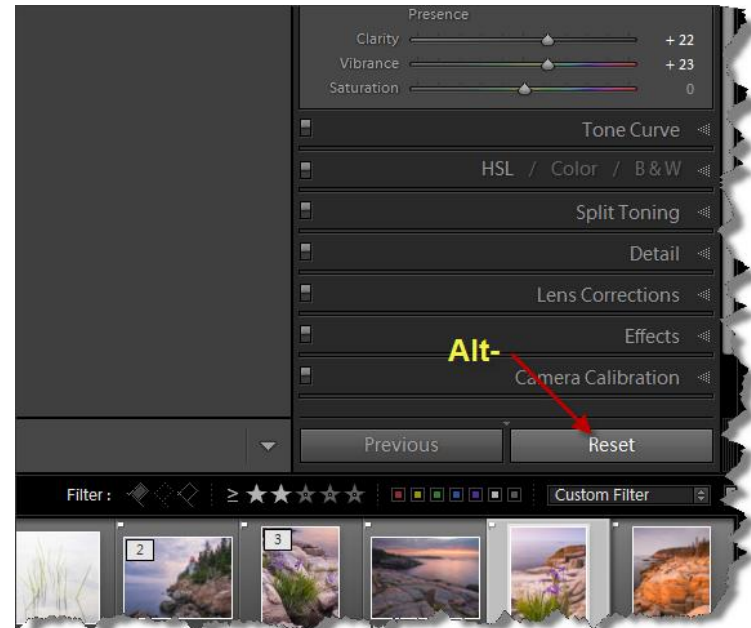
Presence
Clarity + 22
Vibrance + 23
Saturation 0

Tone Curve
HSL / Color / B & W
Split Toning
Detail
Lens Corrections
Effects
Alt-
Camera Calibration

Previous
Reset

Filter : ≥ ★★☆☆☆ Custom Filter

2
3